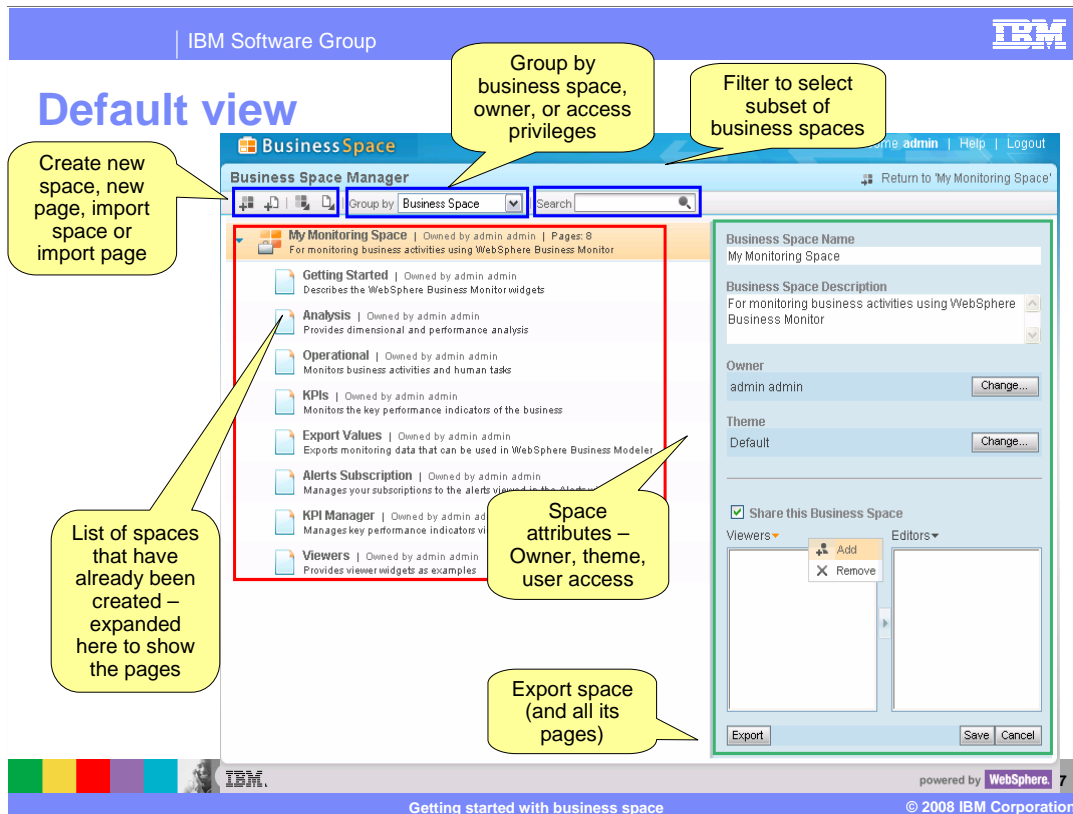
IBM Software Group

IBM

Default view

Create new space, new page, import space or import page

Group by business space, owner, or access privileges

Filter to select subset of business spaces

BusinessSpace

me admin | Help | Logout

Business Space Manager

Return to 'My Monitoring Space'

Group by Business Space

Search

My Monitoring Space | Owned by admin admin | Pages: 8
For monitoring business activities using WebSphere Business Monitor

Getting Started | Owned by admin admin
Describes the WebSphere Business Monitor widgets

Analysis | Owned by admin admin
Provides dimensional and performance analysis

Operational | Owned by admin admin
Monitors business activities and human tasks

KPIs | Owned by admin admin
Monitors the key performance indicators of the business

Export Values | Owned by admin admin
Exports monitoring data that can be used in WebSphere Business Modeler

Alerts Subscription | Owned by admin admin
Manages your subscriptions to the alerts viewed in the Alerts

KPI Manager | Owned by admin ad
Manages key performance indicators vi

Viewers | Owned by admin admin
Provides viewer widgets as examples

Business Space Name
My Monitoring Space

Business Space Description
For monitoring business activities using WebSphere Business Monitor

Owner
admin admin
Change...

Theme
Default
Change...

Share this Business Space

Viewers

Add
Remove

Editors

Export

Save Cancel

List of spaces that have already been created – expanded here to show the pages

Space attributes – Owner, theme, user access

Export space (and all its pages)

IBM.

powered by WebSphere. 7

Getting started with business space

© 2008 IBM Corporation